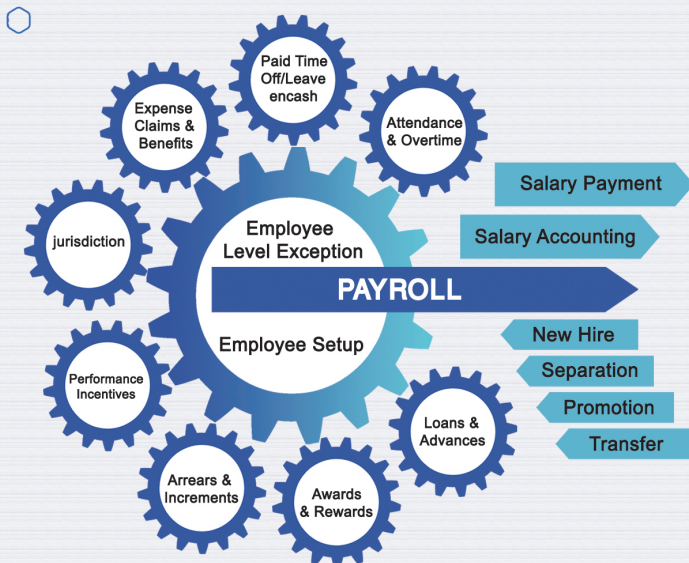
Paid Time Off/Leave encash

Expense Claims & Benefits

Attendance & Overtime

Salary Payment

Salary Accounting

jurisdiction

Employee Level Exception

PAYROLL

Employee Setup

New Hire

Separation

Promotion

Transfer

Performance Incentives

Loans & Advances

Arrears & Increments

Awards & Rewards